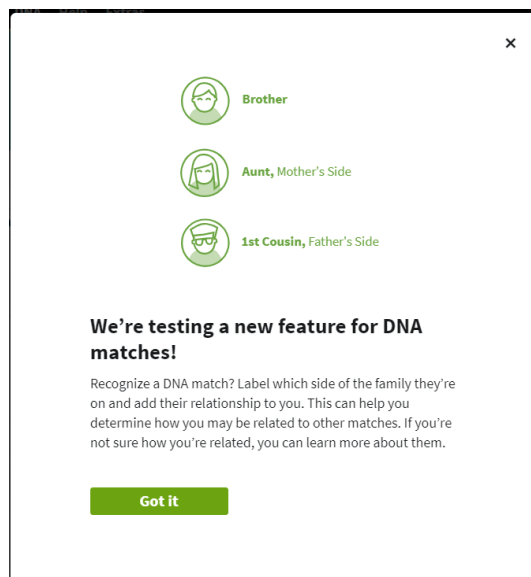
DNA Help Extras

×

Brother

Aunt, Mother's Side

1st Cousin, Father's Side

We're testing a new feature for DNA matches!

Recognize a DNA match? Label which side of the family they're on and add their relationship to you. This can help you determine how you may be related to other matches. If you're not sure how you're related, you can learn more about them.

Got it